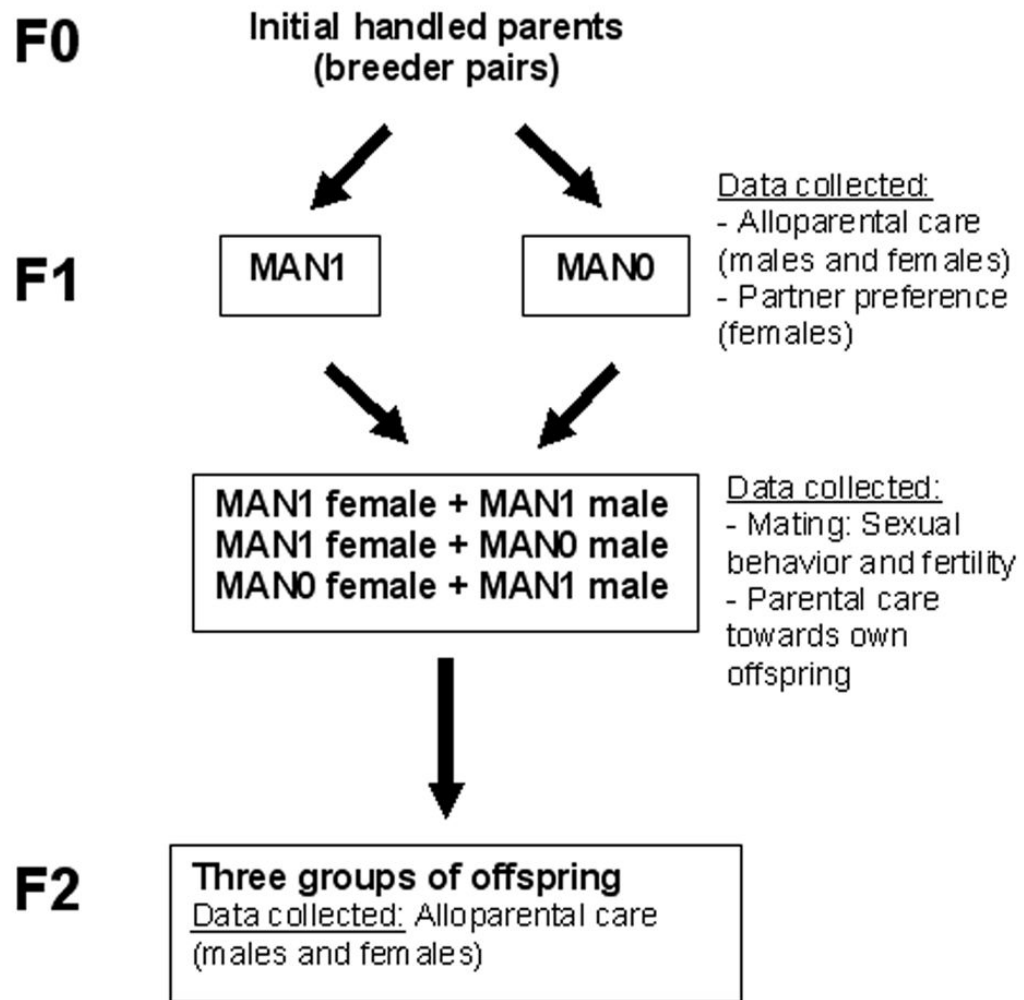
F0

Initial handled parents (breeder pairs)

Data collected:
- Alloparental care (males and females)
- Partner preference (females)

F1

MAN1

MAN0

MAN1 female + MAN1 male
MAN1 female + MAN0 male
MAN0 female + MAN1 male

Data collected:
- Mating: Sexual behavior and fertility
- Parental care towards own offspring

F2

Three groups of offspring
Data collected: Alloparental care (males and females)